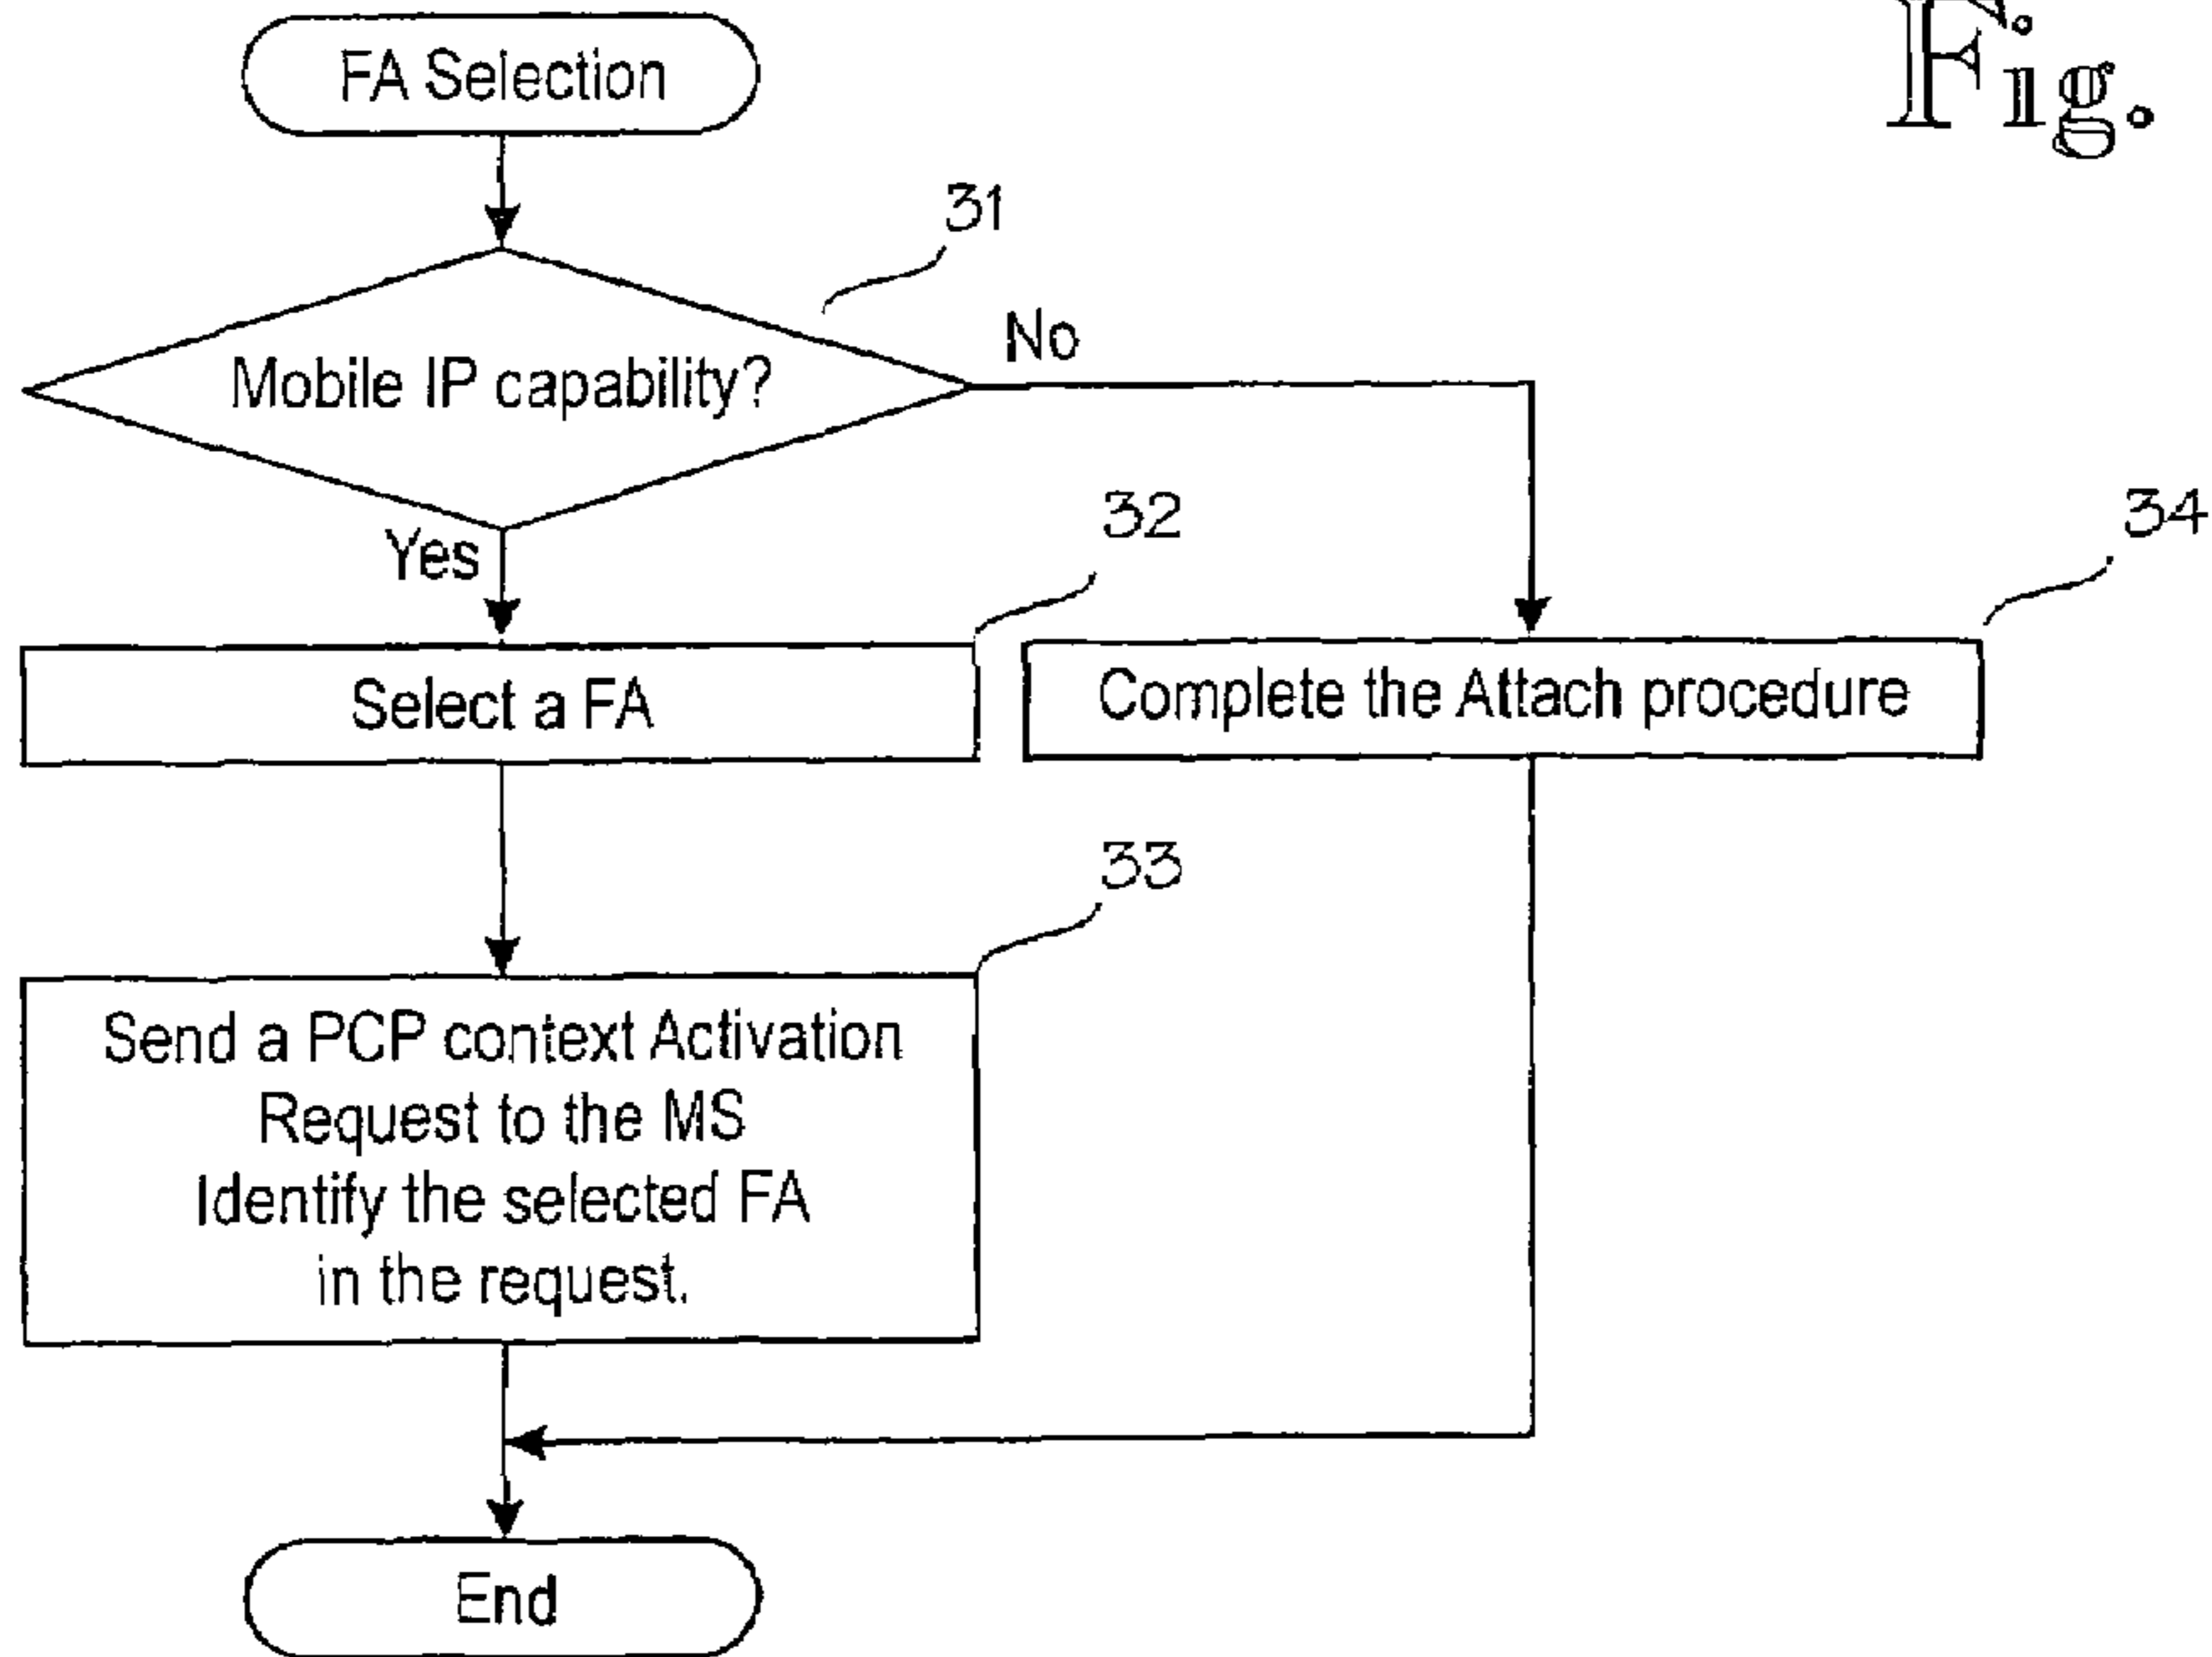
Fig.

FA Selection

31

Mobile IP capability?

No

Yes

32

32

34

Select a FA

Complete the Attach procedure

33

Send a PCP context Activation Request to the MS Identify the selected FA in the request.

End